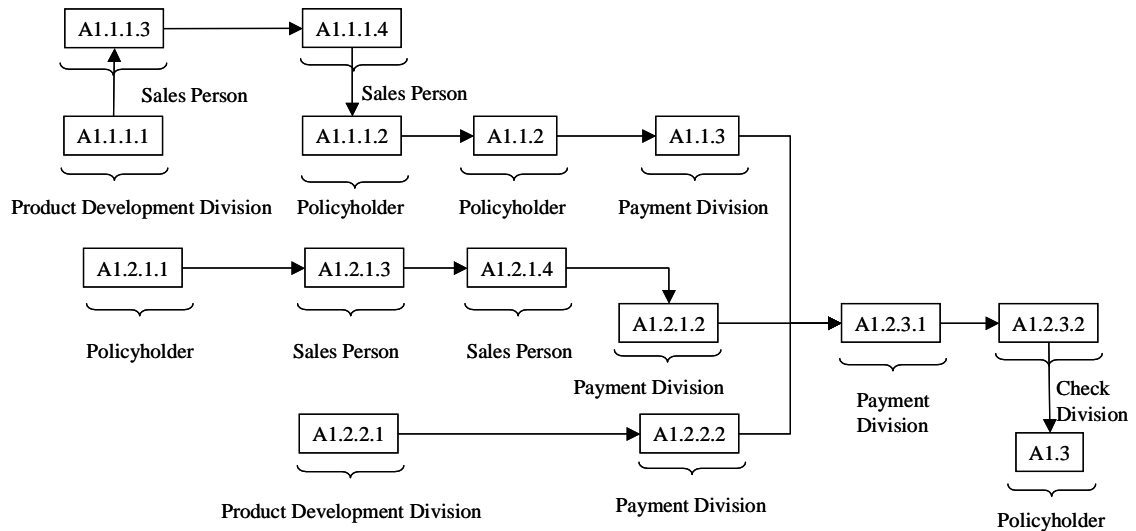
A1.1.1.3

A1.1.1.4

Sales Person

Sales Person

A1.1.1.1

A1.1.1.2

A1.1.2

A1.1.3

Product Development Division

Policyholder

Policyholder

Payment Division

A1.2.1.1

A1.2.1.3

A1.2.1.4

A1.2.1.2

A1.2.3.1

A1.2.3.2

Policyholder

Sales Person

Sales Person

Payment Division

Payment Division

Check Division

A1.2.2.1

A1.2.2.2

A1.3

Product Development Division

Payment Division

Policyholder